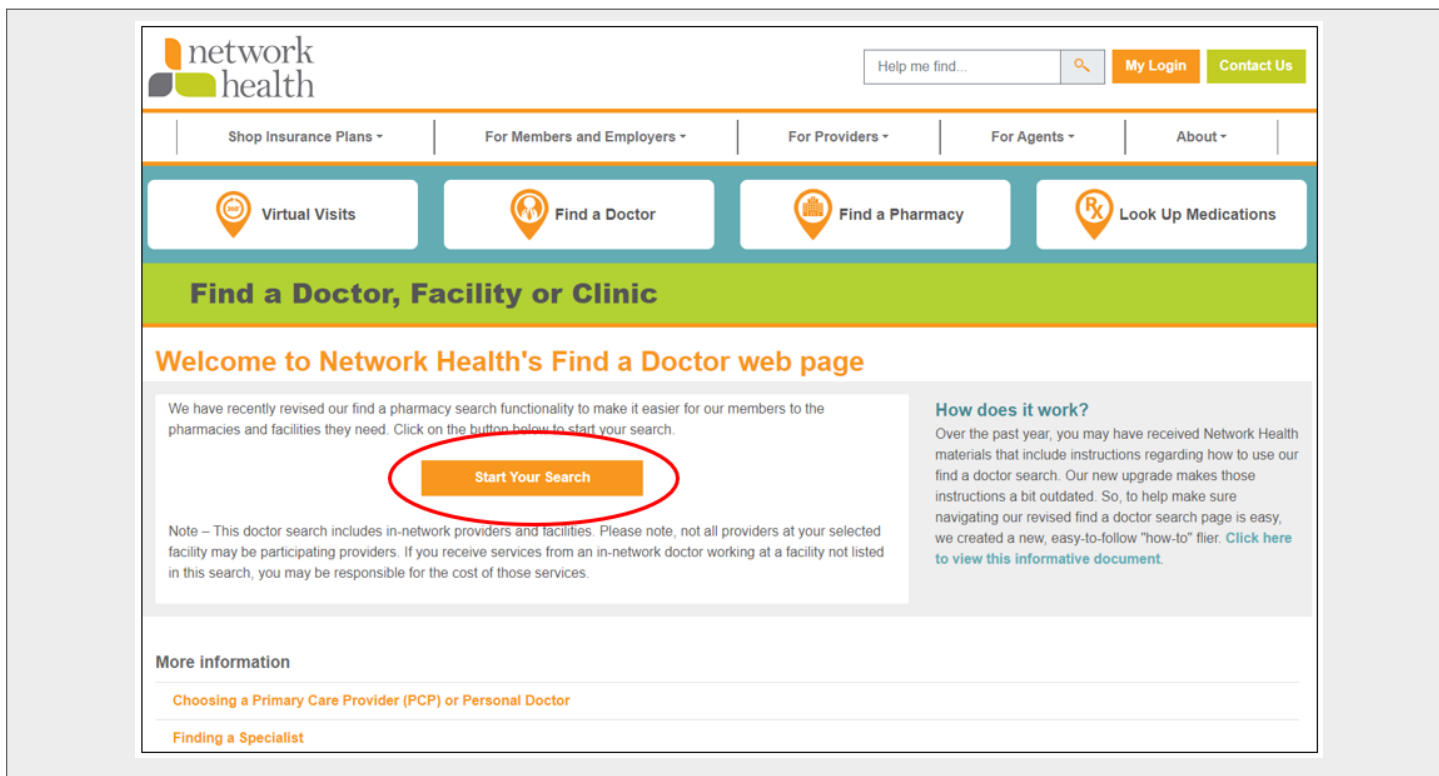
network health

Help me find...

My Login

Contact Us

Shop Insurance Plans ▾

For Members and Employers ▾

For Providers ▾

For Agents ▾

About ▾

Virtual Visits

Find a Doctor

Find a Pharmacy

Look Up Medications

Find a Doctor, Facility or Clinic

Welcome to Network Health's Find a Doctor web page

We have recently revised our find a pharmacy search functionality to make it easier for our members to the pharmacies and facilities they need. Click on the button below to start your search.

Start Your Search

Note – This doctor search includes in-network providers and facilities. Please note, not all providers at your selected facility may be participating providers. If you receive services from an in-network doctor working at a facility not listed in this search, you may be responsible for the cost of those services.

How does it work?

Over the past year, you may have received Network Health materials that include instructions regarding how to use our find a doctor search. Our new upgrade makes those instructions a bit outdated. So, to help make sure navigating our revised find a doctor search page is easy, we created a new, easy-to-follow "how-to" flier. Click here to view this informative document.

More information

Choosing a Primary Care Provider (PCP) or Personal Doctor

Finding a Specialist